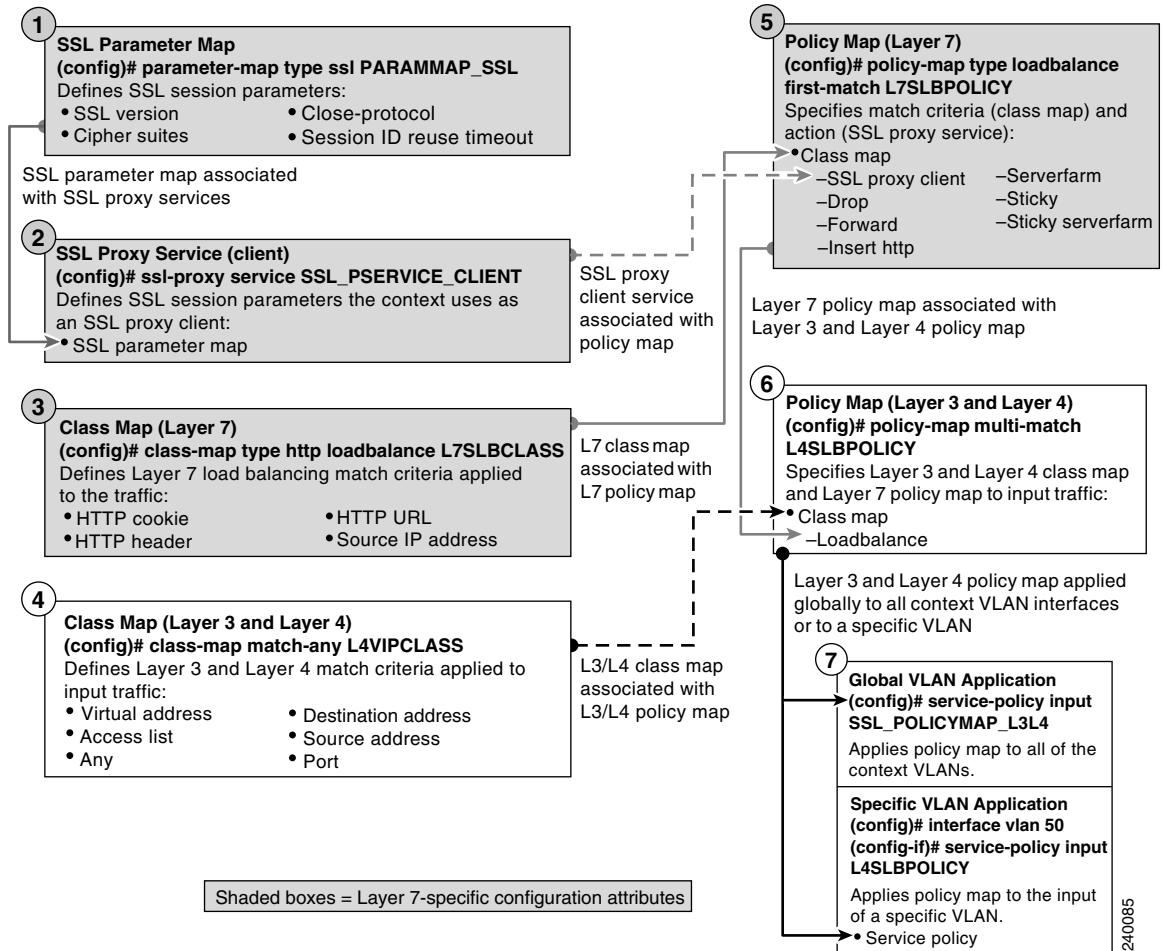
1

SSL Parameter Map
(config)# parameter-map type ssl PARAMMAP_SSL
Defines SSL session parameters:
• SSL version • Close-protocol
• Cipher suites • Session ID reuse timeout

SSL parameter map associated with SSL proxy services

2

SSL Proxy Service (client)
(config)# ssl-proxy service SSL_PSERVICE_CLIENT
Defines SSL session parameters the context uses as an SSL proxy client:
• SSL parameter map

SSL proxy client service associated with policy map

3

Class Map (Layer 7)
(config)# class-map type http loadbalance L7SLBCLASS
Defines Layer 7 load balancing match criteria applied to the traffic:
• HTTP cookie • HTTP URL
• HTTP header • Source IP address

L7 class map associated with L7 policy map

4

Class Map (Layer 3 and Layer 4)
(config)# class-map match-any L4VIPCLASS
Defines Layer 3 and Layer 4 match criteria applied to input traffic:
• Virtual address • Destination address
• Access list • Source address
• Any • Port

L3/L4 class map associated with L3/L4 policy map

Shaded boxes = Layer 7-specific configuration attributes

5

Policy Map (Layer 7)
(config)# policy-map type loadbalance first-match L7SLBPOLICY
Specifies match criteria (class map) and action (SSL proxy service):
• Class map
–SSL proxy client –Serverfarm
–Drop –Sticky
–Forward –Sticky serverfarm
–Insert http

Layer 7 policy map associated with Layer 3 and Layer 4 policy map

6

Policy Map (Layer 3 and Layer 4)
(config)# policy-map multi-match L4SLBPOLICY
Specifies Layer 3 and Layer 4 class map and Layer 7 policy map to input traffic:
• Class map
–Loadbalance

Layer 3 and Layer 4 policy map applied globally to all context VLAN interfaces or to a specific VLAN

7

Global VLAN Application
(config)# service-policy input SSL_POLICYMAP_L3L4
Applies policy map to all of the context VLANs.

Specific VLAN Application
(config)# interface vlan 50
(config-if)# service-policy input L4SLBPOLICY
Applies policy map to the input of a specific VLAN.
• Service policy

240085